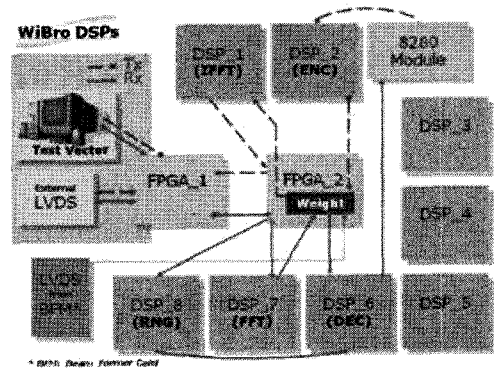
WiBro DSPs

Tx
Rx

Test Vector

External LVDS

FPGA_1

DSP_1 (IFFT)

DSP_2 (ENC)

8260 Module

FPGA_2

Weight

DSP_3

DSP_4

LVDS BFM

DSP_8 (RNG)

DSP_7 (FFT)

DSP_6 (DEC)

DSP_5

* BFM: Beam Former Card